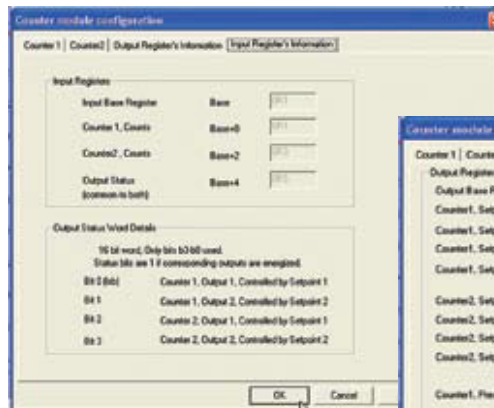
Counter module configuration

Counter1 | Counter2 | Output Register's Information | Input Register's Information

Input Registers

Input Base Register Base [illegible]

Counter 1, Counts Base+0 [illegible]

Counter2 , Counts Base+2 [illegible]

Output Status (common to both) Base+4 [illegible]

Output Status Word Details

16 bit word, Only bits b3-b0 used. Status bits are 1 if corresponding outputs are energized.

Bit 0 (lsb) Counter 1, Output 1, Controlled by Setpoint 1

Bit 1 Counter 1, Output 2, Controlled by Setpoint 2

Bit 2 Counter 2, Output 1, Controlled by Setpoint 1

Bit 3 Counter 2, Output 2, Controlled by Setpoint 2

OK Cancel

Counter module

Counter1 | Count

Output Registe

Output Base R

Counter1, Setp

Counter1, Setp

Counter1, Setp

Counter1, Setp

Counter2, Setp

Counter2, Setp

Counter2, Setp

Counter2, Setp

Counter1, Pre